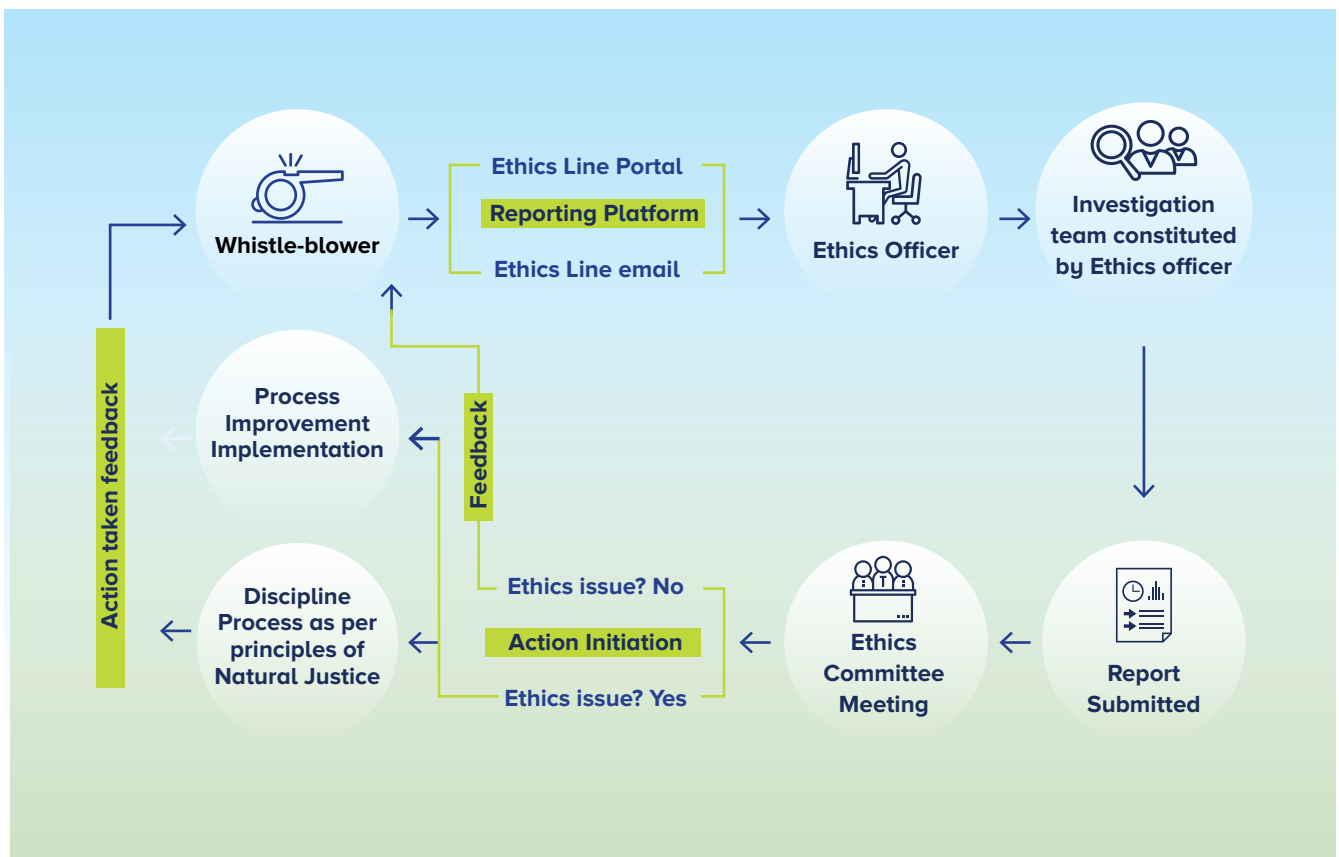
Whistle-blower

Ethics Line Portal

Reporting Platform

Ethics Line email

Ethics Officer

Investigation team constituted by Ethics officer

Report Submitted

Ethics Committee Meeting

Ethics issue? No

Action Initiation

Ethics issue? Yes

Feedback

Process Improvement Implementation

Discipline Process as per principles of Natural Justice

Action taken feedback